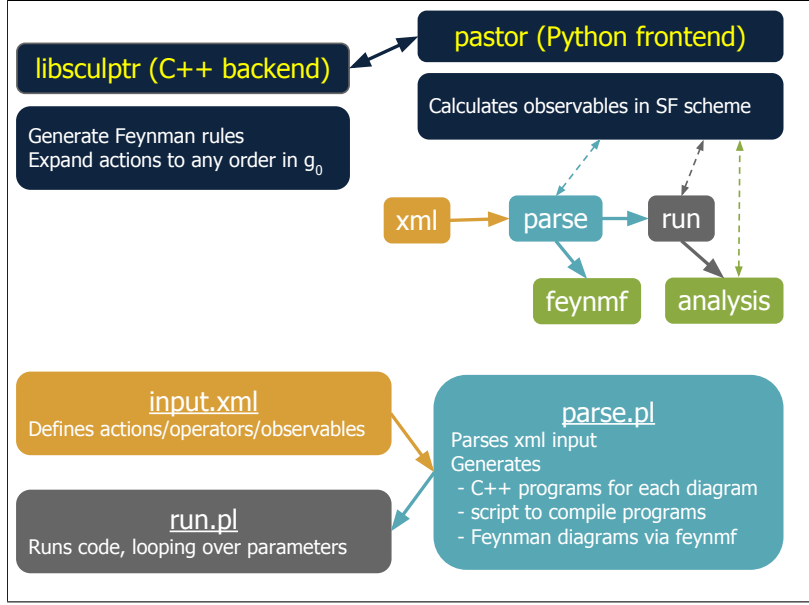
pastor (Python frontend)

libsculptr (C++ backend)

Calculates observables in SF scheme

Generate Feynman rules
Expand actions to any order in $g_0$

xml

parse

run

feynmf

analysis

input.xml
Defines actions/operators/observables

parse.pl
Parses xml input
Generates
- C++ programs for each diagram
- script to compile programs
- Feynman diagrams via feynmf

run.pl
Runs code, looping over parameters